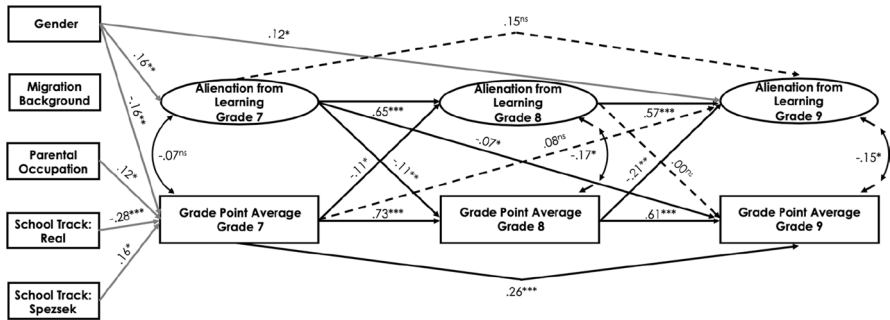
Gender

Migration Background

Parental Occupation

School Track: Real

School Track: Spezsek

Alienation from Learning Grade 7

Alienation from Learning Grade 8

Alienation from Learning Grade 9

Grade Point Average Grade 7

Grade Point Average Grade 8

Grade Point Average Grade 9

.12*

$.15^{ns}$

-.16**

-.16**

$-.07^{ns}$

.12*

-.28***

.16*

.65***

.57***

-.11*

-.11**

-.07*

$.08^{ns}$

-.17*

-.21**

$-.00^{ns}$

-.15*

.73***

.61***

.26***